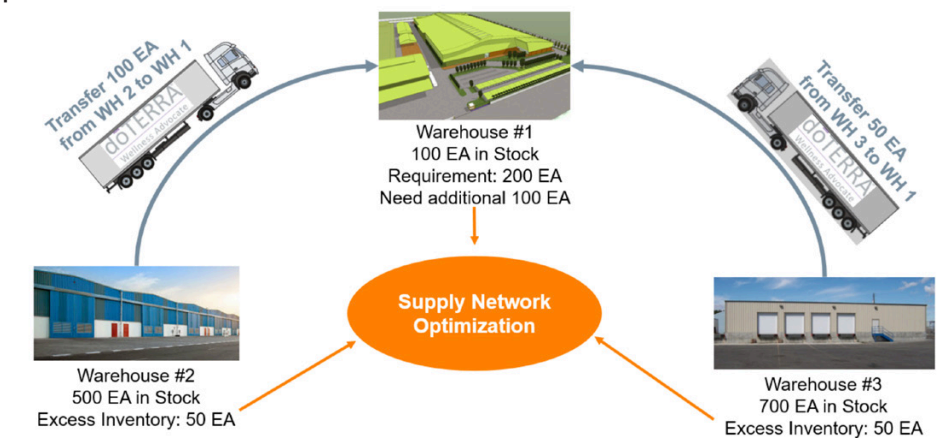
Transfer 100 EA from WH 2 to WH 1

dōTERRA
Wellness Advocate

Warehouse #1
100 EA in Stock
Requirement: 200 EA
Need additional 100 EA

Transfer 50 EA from WH 3 to WH 1

dōTERRA
Wellness Advocate

Supply Network Optimization

Warehouse #2
500 EA in Stock
Excess Inventory: 50 EA

Warehouse #3
700 EA in Stock
Excess Inventory: 50 EA